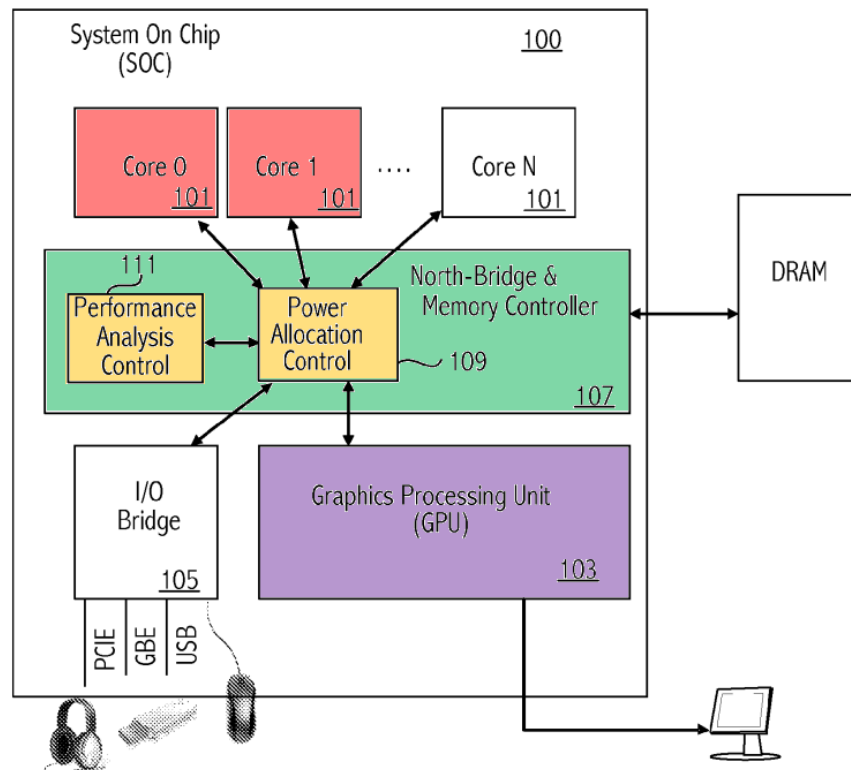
System On Chip
(SOC)

100

Core 0
101

Core 1
101

....

Core N
101

DRAM

111

North-Bridge &
Memory Controller

Performance
Analysis
Control

Power
Allocation
Control

109

107

I/O
Bridge

105

Graphics Processing Unit
(GPU)

103

PCIE

GBE

USB